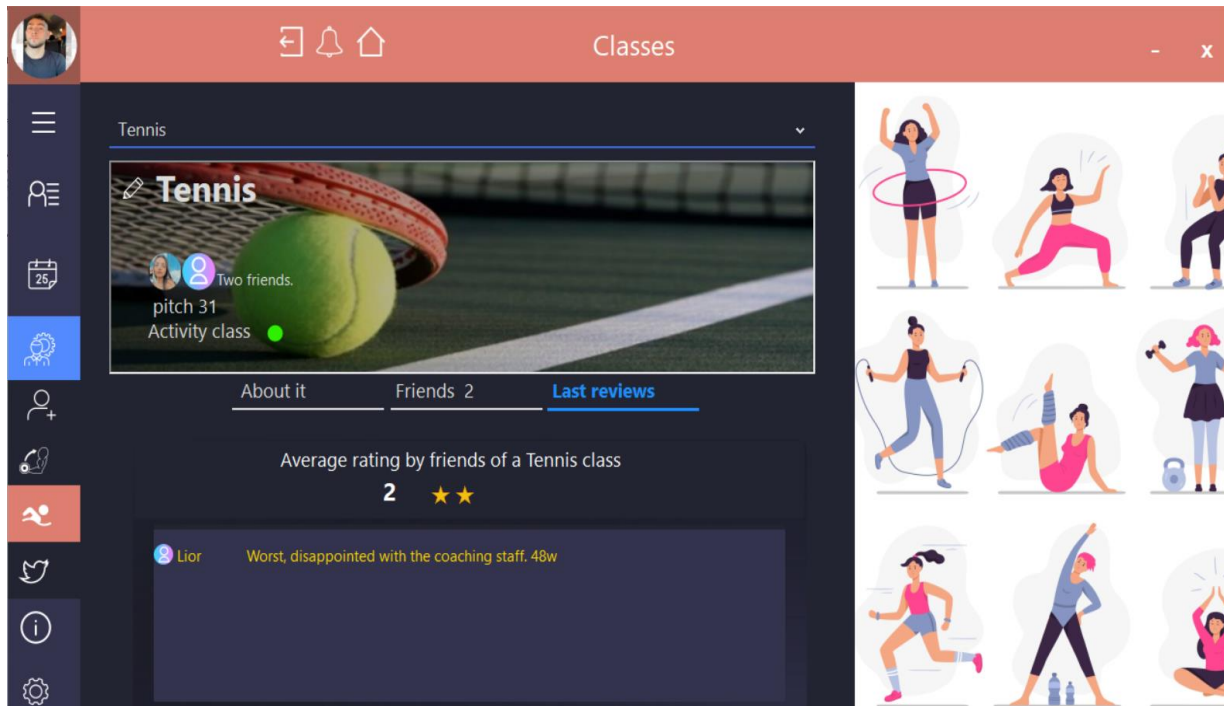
Classes

- x

Tennis

Tennis

Two friends.

pitch 31

Activity class

About it

Friends 2

Last reviews

Average rating by friends of a Tennis class

2 ★★

Lior Worst, disappointed with the coaching staff. 48w

25